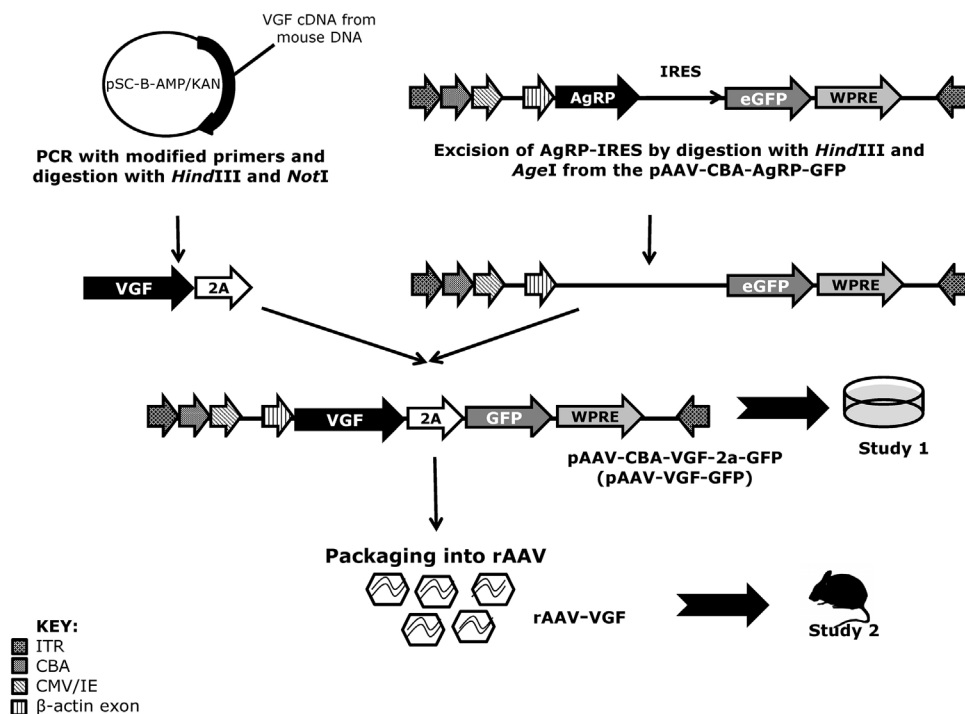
VGF cDNA from mouse DNA

pSC-B-AMP/KAN

PCR with modified primers and digestion with *Hind*III and *Not*I

IRES

AgRP

eGFP

WPRE

Excision of AgRP-IRES by digestion with *Hind*III and *Age*I from the pAAV-CBA-AgRP-GFP

VGF

2A

eGFP

WPRE

VGF

2A

GFP

WPRE

pAAV-CBA-VGF-2a-GFP (pAAV-VGF-GFP)

Study 1

Packaging into rAAV

rAAV-VGF

Study 2

KEY:
ITR
CBA
CMV/IE
β-actin exon